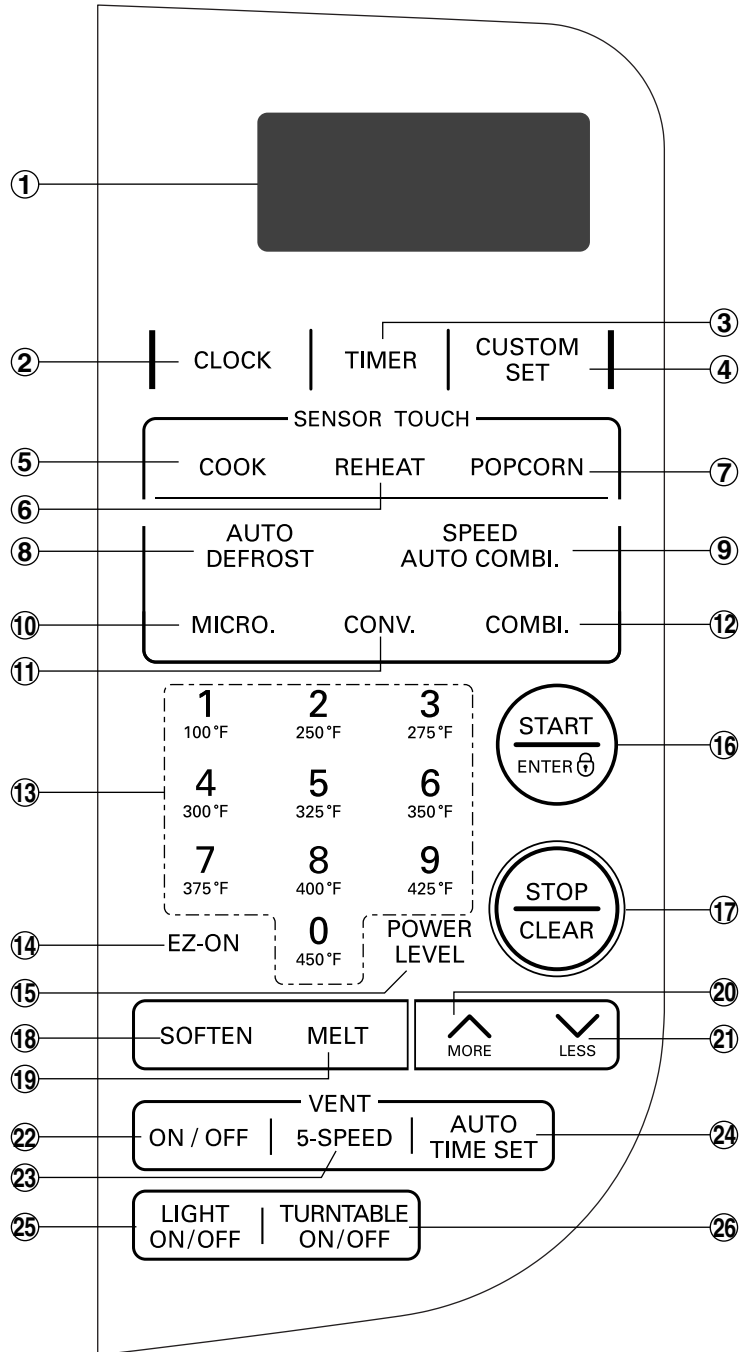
①

③
② CLOCK | TIMER | CUSTOM SET ④

SENSOR TOUCH
⑤ COOK REHEAT POPCORN ⑦
⑥

⑧ AUTO DEFROST SPEED AUTO COMBI. ⑨

⑩ MICRO. CONV. COMBI. ⑫
⑪

1 100°F
2 250°F
3 275°F
4 300°F
5 325°F
6 350°F
7 375°F
8 400°F
9 425°F
0 450°F

⑬

START ENTER ⑯

STOP CLEAR ⑰

⑭ EZ-ON

POWER LEVEL
⑮

⑳
⑱ SOFTEN MELT MORE LESS ㉑
⑲

VENT
㉒ ON / OFF | 5-SPEED | AUTO TIME SET ㉔
㉓

㉕ LIGHT ON/OFF | TURNTABLE ON/OFF ㉖